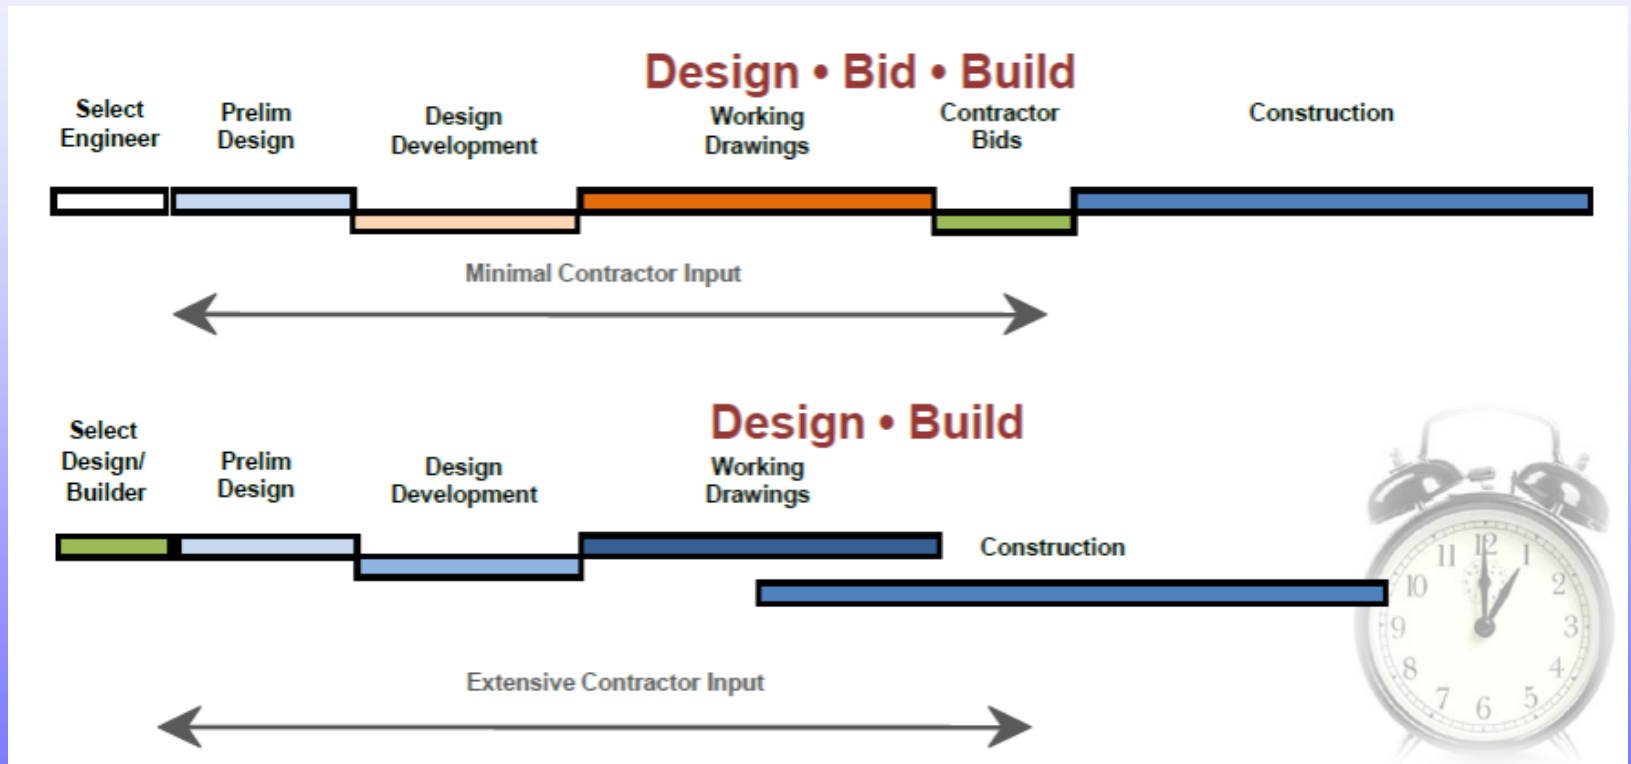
Design • Bid • Build

Select Engineer

Prelim Design

Design Development

Working Drawings

Contractor Bids

Construction

Minimal Contractor Input

Design • Build

Select Design/ Builder

Prelim Design

Design Development

Working Drawings

Construction

Extensive Contractor Input

11 12 1 2 3 4 5 6 7 8 9 10